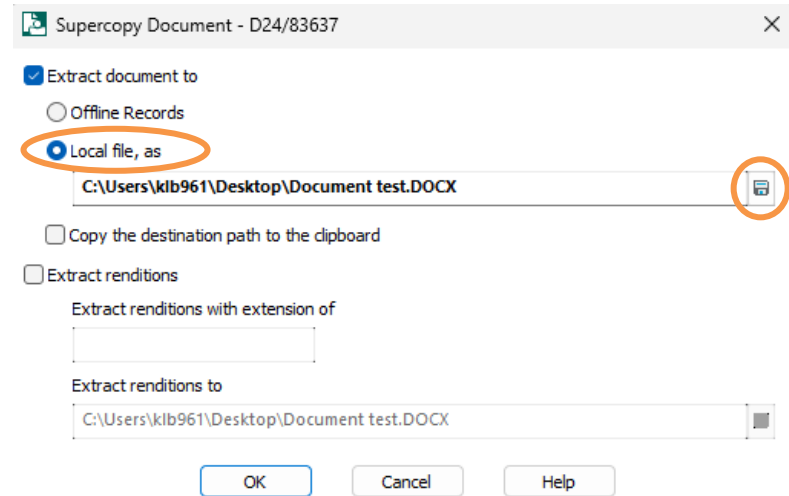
Supercopy Document - D24/83637

Extract document to

Offline Records

Local file, as

C:\Users\klb961\Desktop\Document test.DOCX

Copy the destination path to the clipboard

Extract renditions

Extract renditions with extension of

Extract renditions to

C:\Users\klb961\Desktop\Document test.DOCX

OK

Cancel

Help